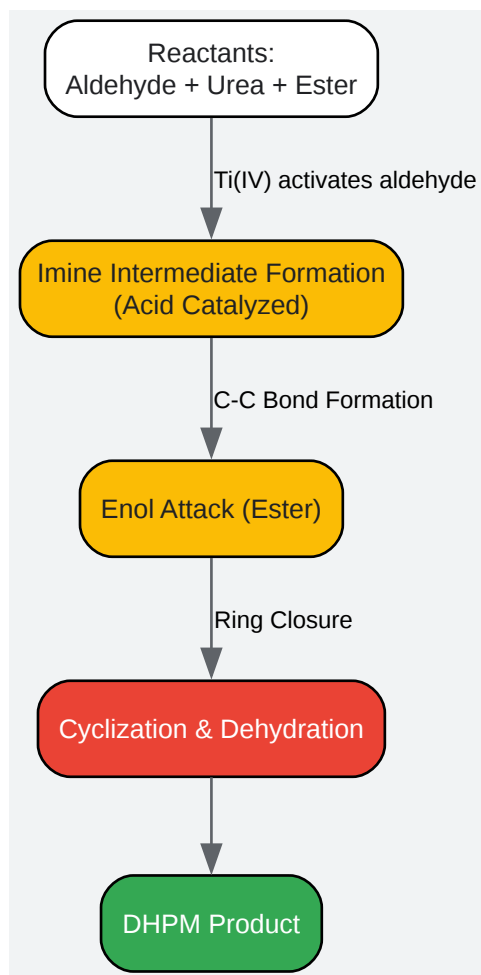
Reactants:
Aldehyde + Urea + Ester

Ti(IV) activates aldehyde

Imine Intermediate Formation
(Acid Catalyzed)

C-C Bond Formation

Enol Attack (Ester)

Ring Closure

Cyclization & Dehydration

DHPM Product